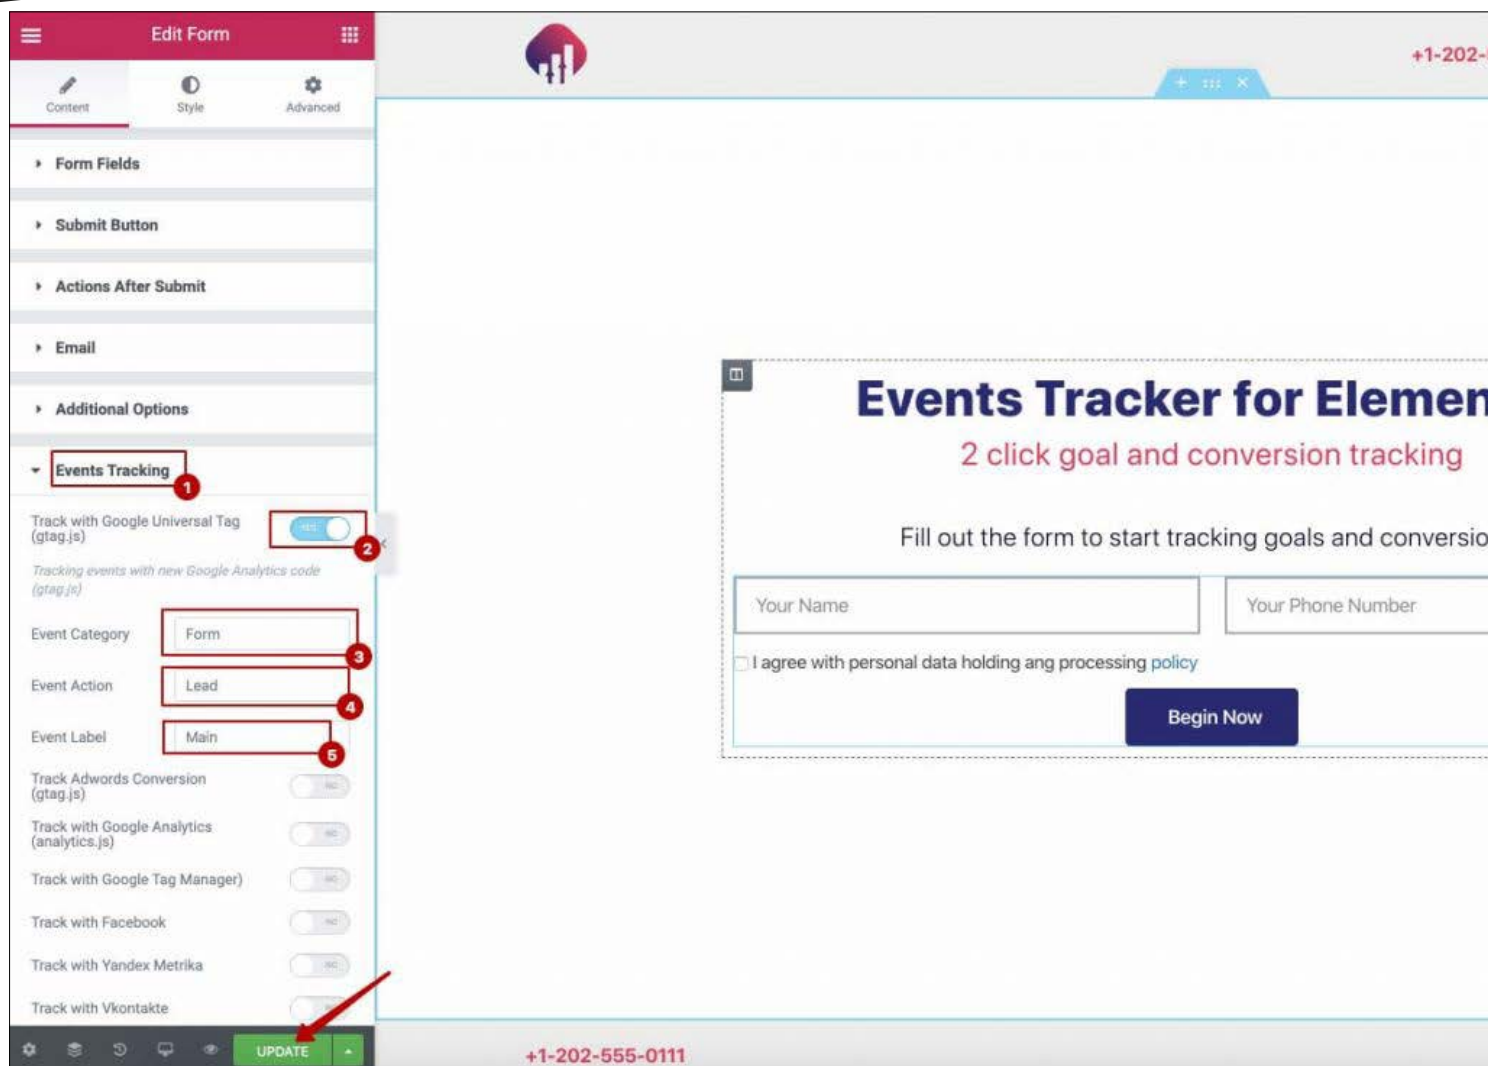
Edit Form

Content
Style
Advanced

Form Fields

Submit Button

Actions After Submit

Email

Additional Options

Events Tracking
1

Track with Google Universal Tag (gtag.js)
YES
2

Tracking events with new Google Analytics code (gtag.js)

Event Category
Form
3

Event Action
Lead
4

Event Label
Main
5

Track Adwords Conversion (gtag.js)
NO

Track with Google Analytics (analytics.js)
NO

Track with Google Tag Manager)
NO

Track with Facebook
NO

Track with Yandex Metrika
NO

Track with Vkontakte

UPDATE

+1-202-

Events Tracker for Elemen

2 click goal and conversion tracking

Fill out the form to start tracking goals and conversio

Your Name

Your Phone Number

I agree with personal data holding ang processing policy

Begin Now

+1-202-555-0111